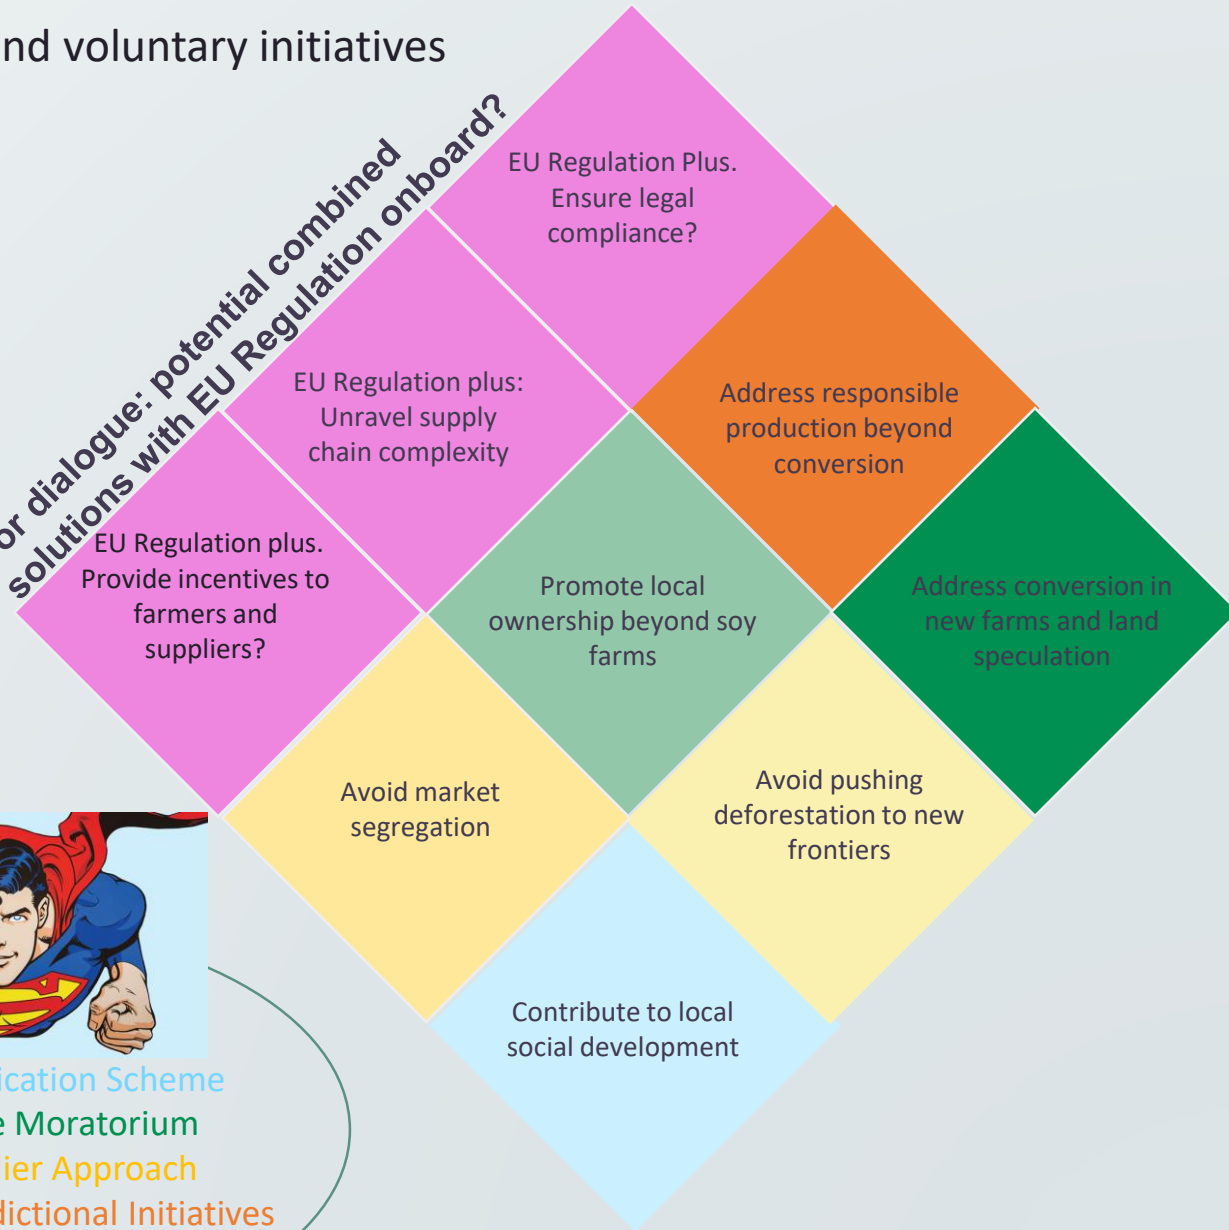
nd voluntary initiatives

or dialogue: potential combined solutions with EU Regulation onboard?

EU Regulation Plus. Ensure legal compliance?

EU Regulation plus: Unravel supply chain complexity

Address responsible production beyond conversion

EU Regulation plus. Provide incentives to farmers and suppliers?

Promote local ownership beyond soy farms

Address conversion in new farms and land speculation

Avoid market segregation

Avoid pushing deforestation to new frontiers

Contribute to local social development

ication Scheme
e Moratorium
ier Approach
dictional Initiatives